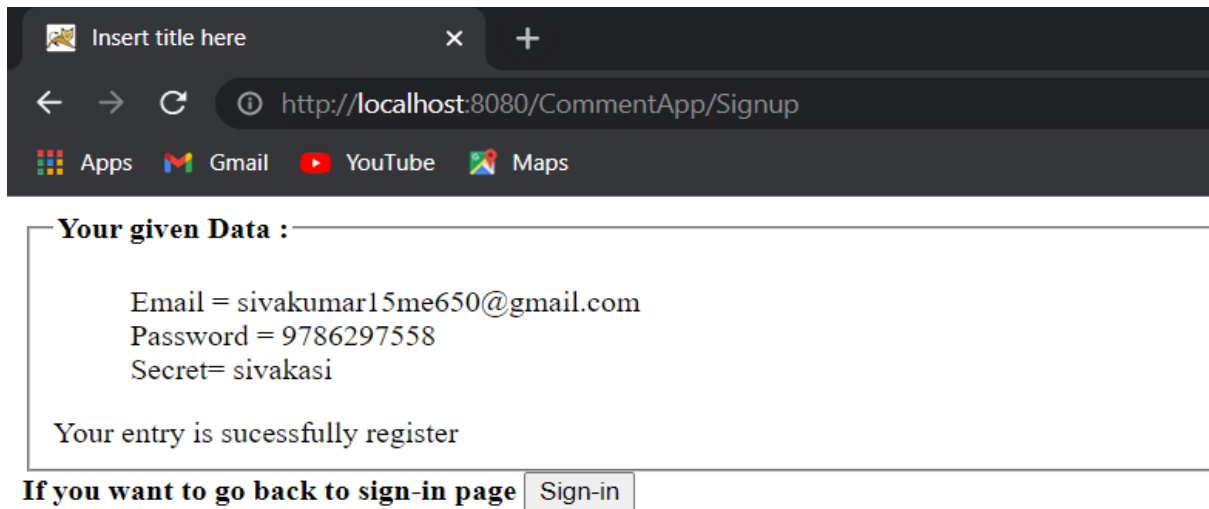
Insert title here
×
+
http://localhost:8080/CommentApp/Signup
Apps
Gmail
YouTube
Maps

**Your given Data :**

Email = sivakumar15me650@gmail.com
Password = 9786297558
Secret= sivakasi

Your entry is sucessfully register

**If you want to go back to sign-in page** Sign-in